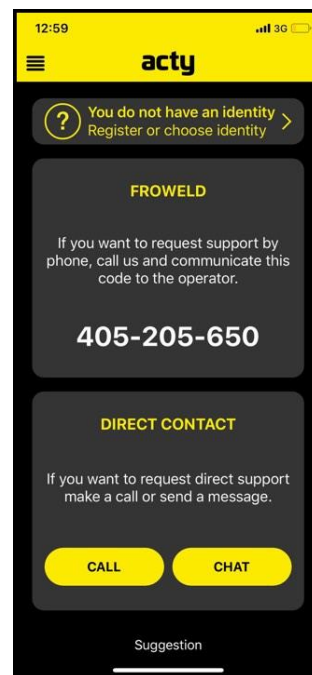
12:59
3G

acty

You do not have an identity
Register or choose identity

FROWELD

If you want to request support by phone, call us and communicate this code to the operator.

405-205-650

DIRECT CONTACT

If you want to request direct support make a call or send a message.

CALL

CHAT

Suggestion